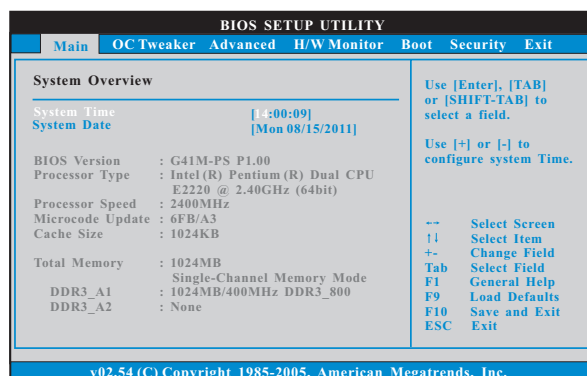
BIOS SETUP UTILITY

Main OC Tweaker Advanced H/W Monitor Boot Security Exit

System Overview

System Time [14:00:09]
System Date [Mon 08/15/2011]

BIOS Version : G41M-PS P1.00
Processor Type : Intel (R) Pentium (R) Dual CPU E2220 @ 2.40GHz (64bit)
Processor Speed : 2400MHz
Microcode Update : 6FB/A3
Cache Size : 1024KB

Total Memory : 1024MB
Single-Channel Memory Mode
DDR3_A1 : 1024MB/400MHz DDR3_800
DDR3_A2 : None

Use [Enter], [TAB] or [SHIFT-TAB] to select a field.

Use [+] or [-] to configure system Time.

←→ Select Screen
↑↓ Select Item
+- Change Field
Tab Select Field
F1 General Help
F9 Load Defaults
F10 Save and Exit
ESC Exit

v02.54 (C) Copyright 1985-2005, American Megatrends, Inc.